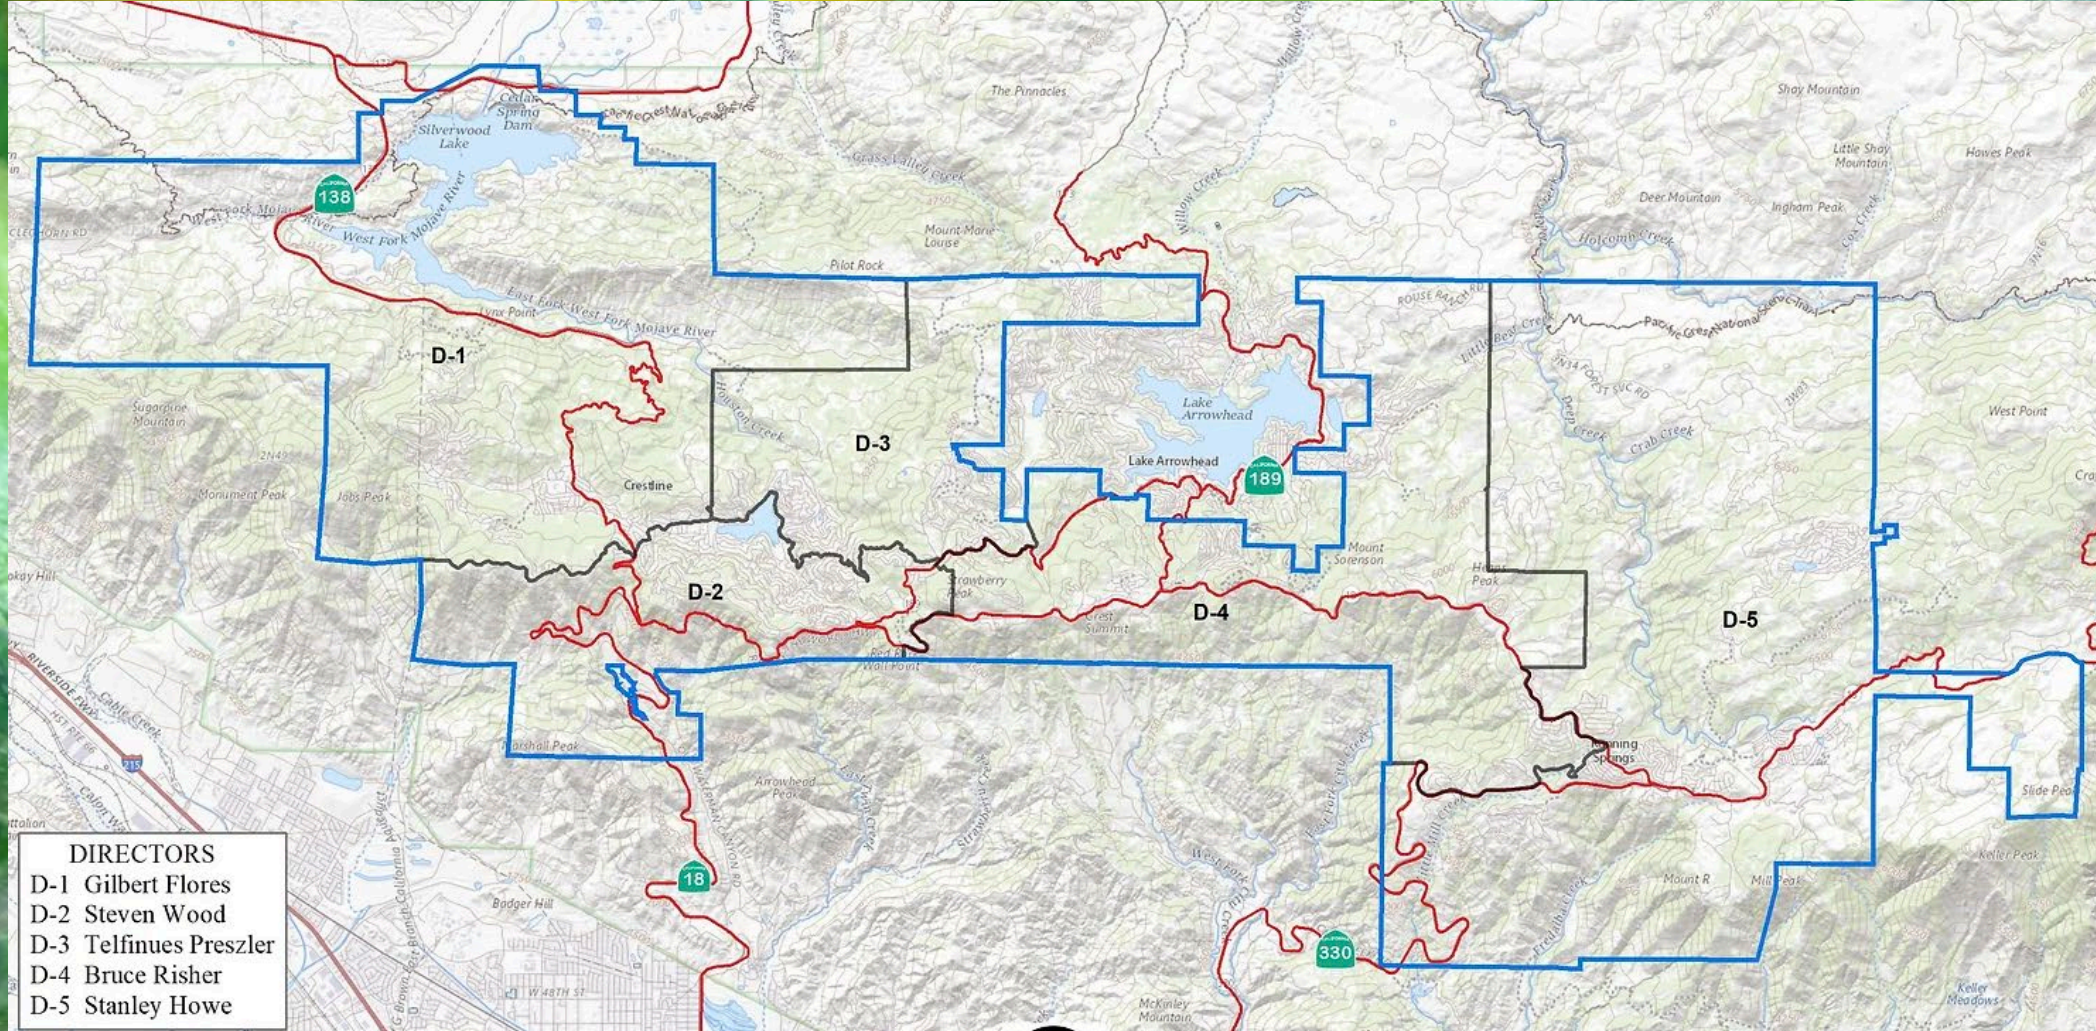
Cedar Spring Dam
Silverwood Lake
138
Pacific Crest National
The Pinnacles
Shay Mountain
Little Shay Mountain
Hawes Peak
Deer Mountain
Ingham Peak
Grass Valley Creek
Mount Marie Louise
Holcomb Creek
Cox Creek
West Fork Mojave River
CLEGHORN RD
Pilot Rock
East Fork West Fork Mojave River
Lynx Point
ROUSE RANCH RD
Pacific Crest National Scenic Trail
Little Bear Creek
D-1
Sugarpine Mountain
D-3
Lake Arrowhead
Lake Arrowhead
189
Houston Creek
Deep Creek
Crab Creek
West Point
Crestline
Monument Peak
Jobs Peak
Mount Sorenson
Hemlock Peak
D-2
Strawberry Peak
D-4
D-5
Crest Summit
Red Rock Wall Point
RIVERSIDE FWY
Cable Creek
215
Marshall Peak
Arrowhead Peak
Running Springs
Slide Peak
Keller Peak
Mount R
Mill Peak
DIRECTORS
D-1 Gilbert Flores
D-2 Steven Wood
D-3 Telfinues Preszler
D-4 Bruce Risher
D-5 Stanley Howe
18
Badger Hill
W 48TH ST
330
West Fork City Creek
East Fork City Creek
McKinley Mountain
Keller Meadows